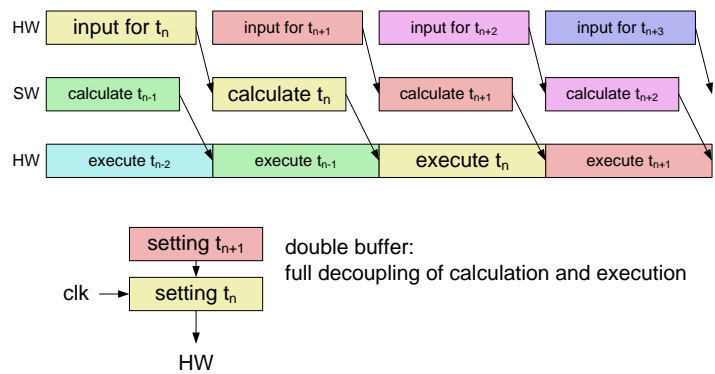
HW input for $t_n$ input for $t_{n+1}$ input for $t_{n+2}$ input for $t_{n+3}$

SW calculate $t_{n-1}$ calculate $t_n$ calculate $t_{n+1}$ calculate $t_{n+2}$

HW execute $t_{n-2}$ execute $t_{n-1}$ execute $t_n$ execute $t_{n+1}$

setting $t_{n+1}$

clk setting $t_n$

HW

double buffer:
full decoupling of calculation and execution